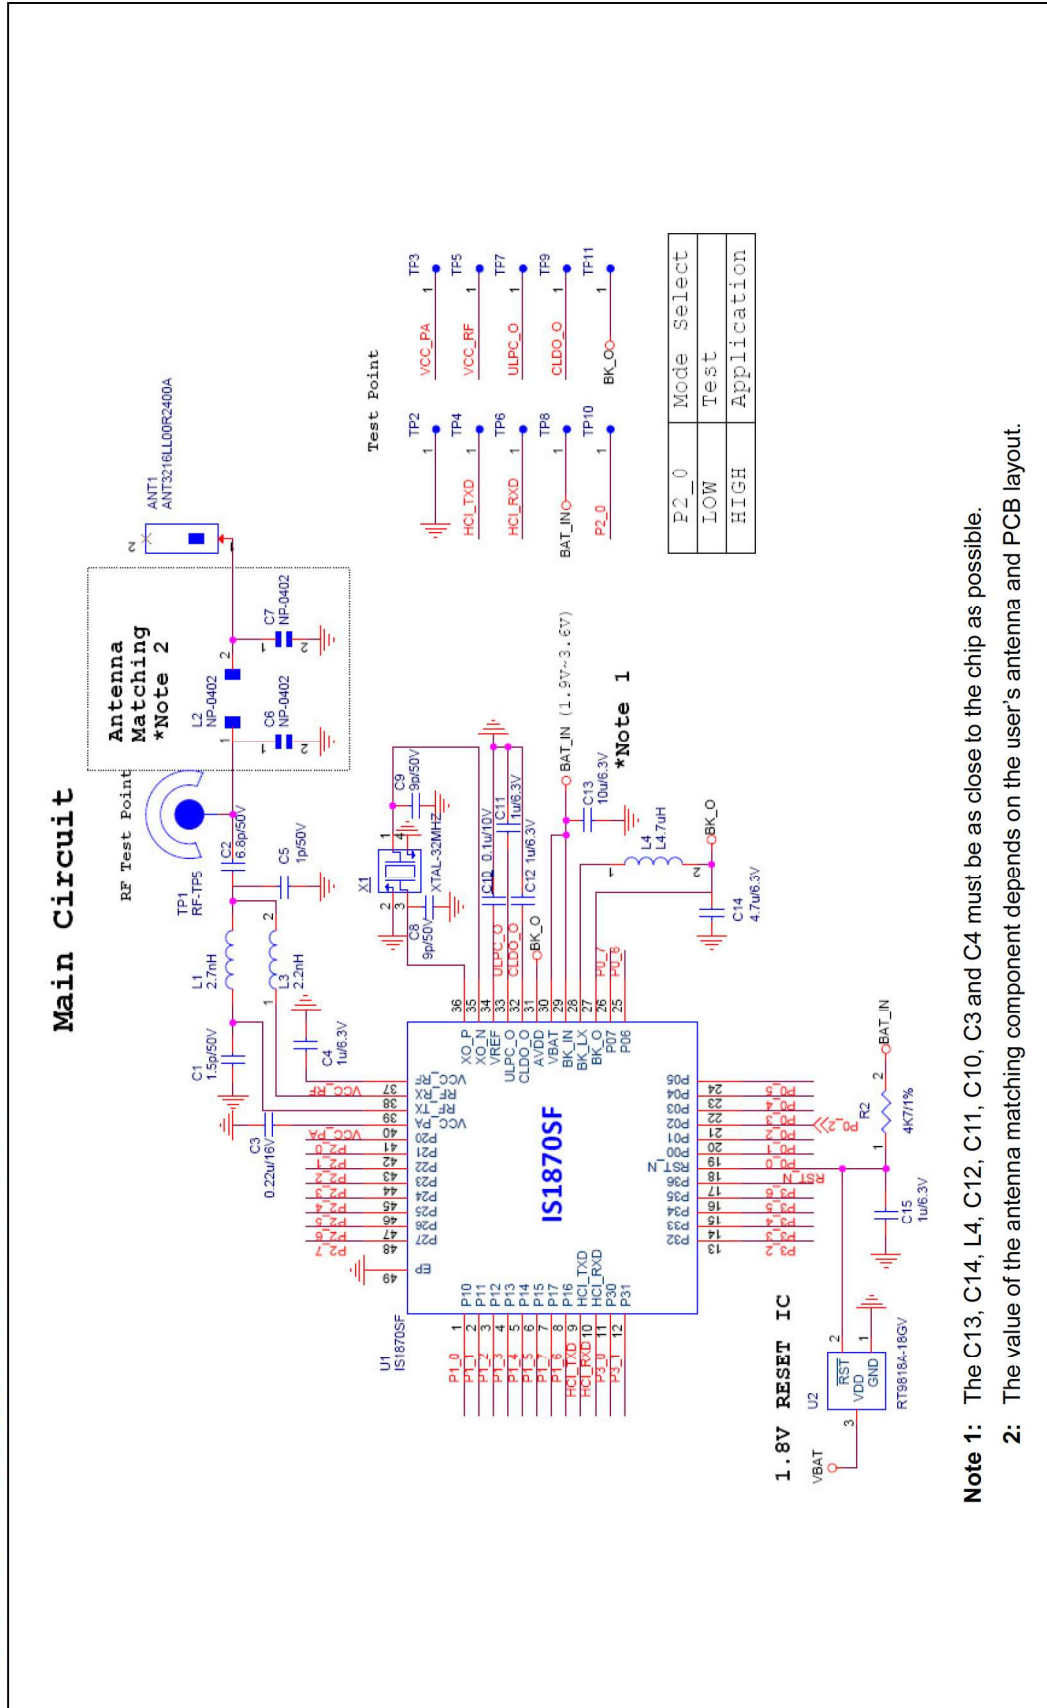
Main Circuit

RF Test Point

TP1
RF-TP5

Antenna
Matching
*Note 2

ANT1
ANT3216LL00R2400A

L2
NP-0402

C6
NP-0402

C7
NP-0402

C2
6.8p/50V

C5
1p/50V

L1
2.7nH

L3
2.2nH

C1
1.5p/50V

C3
0.22u/16V

C4
1u/6.3V

X1
XTAL-32MHZ

C8
9p/50V

C9
9p/50V

C10 0.1u/10V

C11
1u/6.3V

C12 1u/6.3V

BAT_IN (1.9V~3.6V)

*Note 1

C13
10u/6.3V

L4
L4.7uH

BK_O

C14
4.7u/6.3V

U1
IS1870SF

IS1870SF

VCC_RF
RF_RX
RF_TX
VCC_PA
P20
P21
P22
P23
P24
P25
P26
P27
EP

XO_P
XO_N
VREF
ULPC_O
CLDO_O
AVDD
VBAT
BK_IN
BK_LX
BK_O
P07
P06

P05
P04
P03
P02
P01
P00
RST_N
P36
P35
P34
P33
P32

P10
P11
P12
P13
P14
P15
P16
P17
HCI_TXD
HCI_RXD
P30
P31

R2
4K7/1%

C15
1u/6.3V

1.8V RESET IC

VBAT

U2

RST
VDD
GND

RT9818A-18GV

Test Point

TP2
TP3 VCC_PA
TP4 HCI_TXD
TP5 VCC_RF
TP6 HCI_RXD
TP7 ULPC_O
TP8 BAT_IN
TP9 CLDO_O
TP10 P2_0
TP11 BK_O

| P2_0 | Mode Select |
|---|---|
| LOW | Test |
| HIGH | Application |

Note 1: The C13, C14, L4, C12, C11, C10, C3 and C4 must be as close to the chip as possible.
2: The value of the antenna matching component depends on the user's antenna and PCB layout.